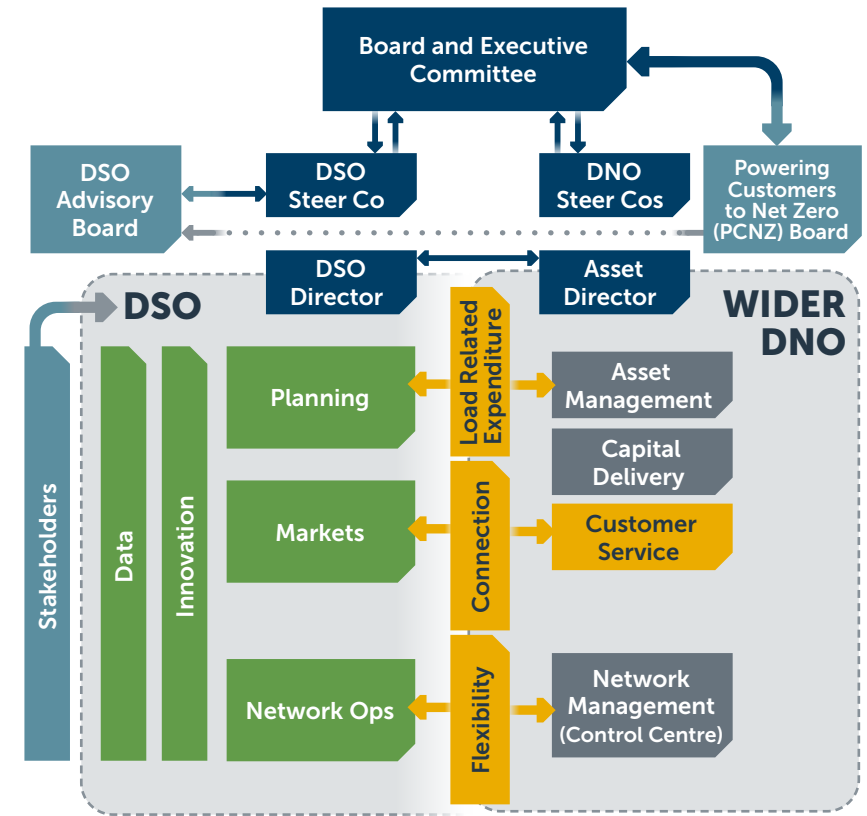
Board and Executive Committee

DSO Advisory Board

DSO Steer Co

DNO Steer Cos

Powering Customers to Net Zero (PCNZ) Board

DSO Director

Asset Director

DSO

WIDER DNO

Stakeholders

Data

Innovation

Planning

Markets

Network Ops

Load Related Expenditure

Connection

Flexibility

Asset Management

Capital Delivery

Customer Service

Network Management (Control Centre)